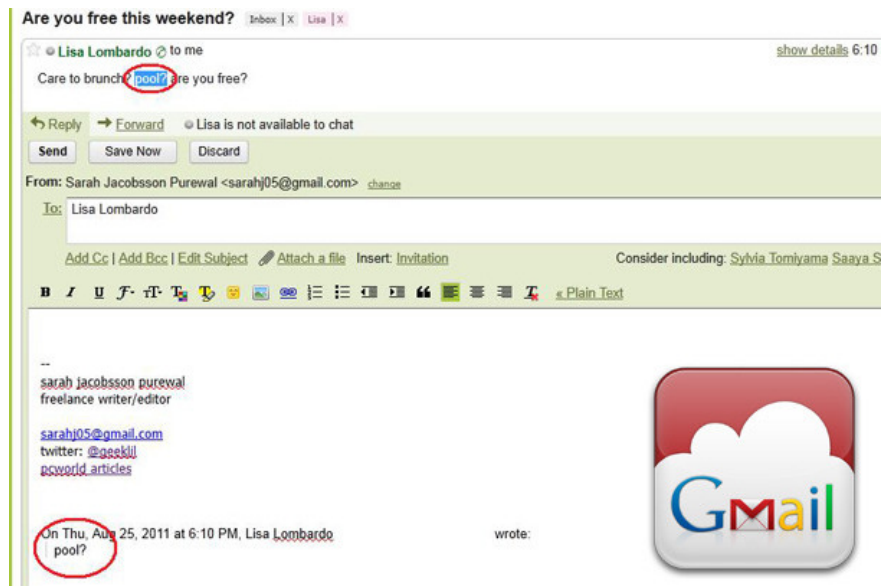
Are you free this weekend? Inbox | X Lisa | X

Lisa Lombardo to me

show details 6:10

Care to brunch? pool? are you free?

Reply Forward Lisa is not available to chat

Send Save Now Discard

From: Sarah Jacobsson Purewal <sarahj05@gmail.com> change

To: Lisa Lombardo

Add Cc | Add Bcc | Edit Subject Attach a file Insert: Invitation

Consider including: Sylvia Tomiyama Saaya S

« Plain Text

--
sarah jacobsson purewal
freelance writer/editor

sarahj05@gmail.com
twitter: @geeklil
pcworld articles

On Thu, Aug 25, 2011 at 6:10 PM, Lisa Lombardo wrote:
pool?

Gmail